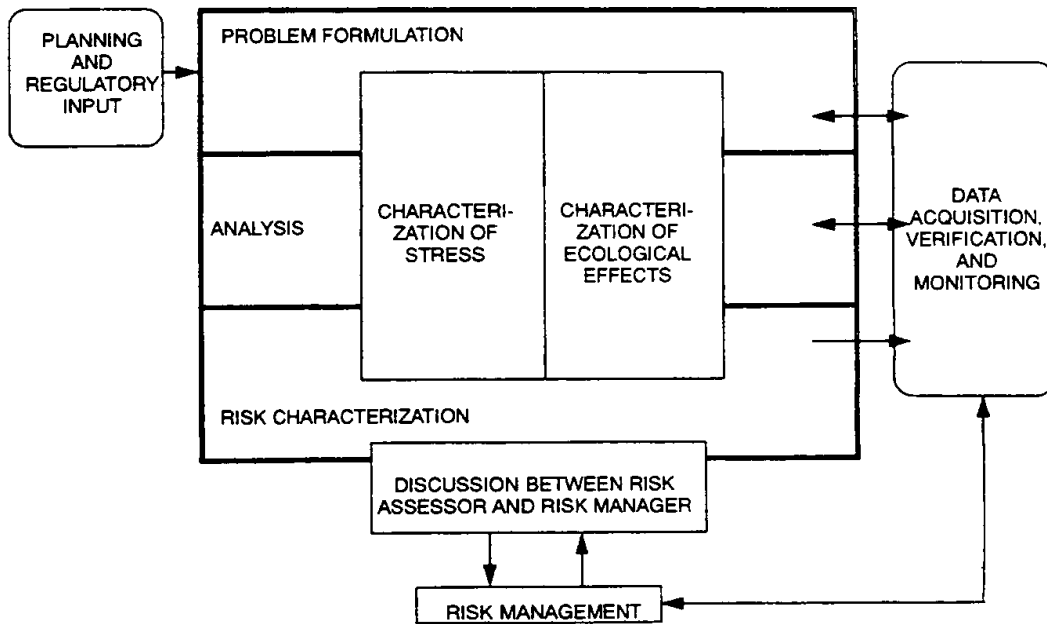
PLANNING AND REGULATORY INPUT

PROBLEM FORMULATION

ANALYSIS

CHARACTERIZATION OF STRESS

CHARACTERIZATION OF ECOLOGICAL EFFECTS

RISK CHARACTERIZATION

DATA ACQUISITION, VERIFICATION, AND MONITORING

DISCUSSION BETWEEN RISK ASSESSOR AND RISK MANAGER

RISK MANAGEMENT